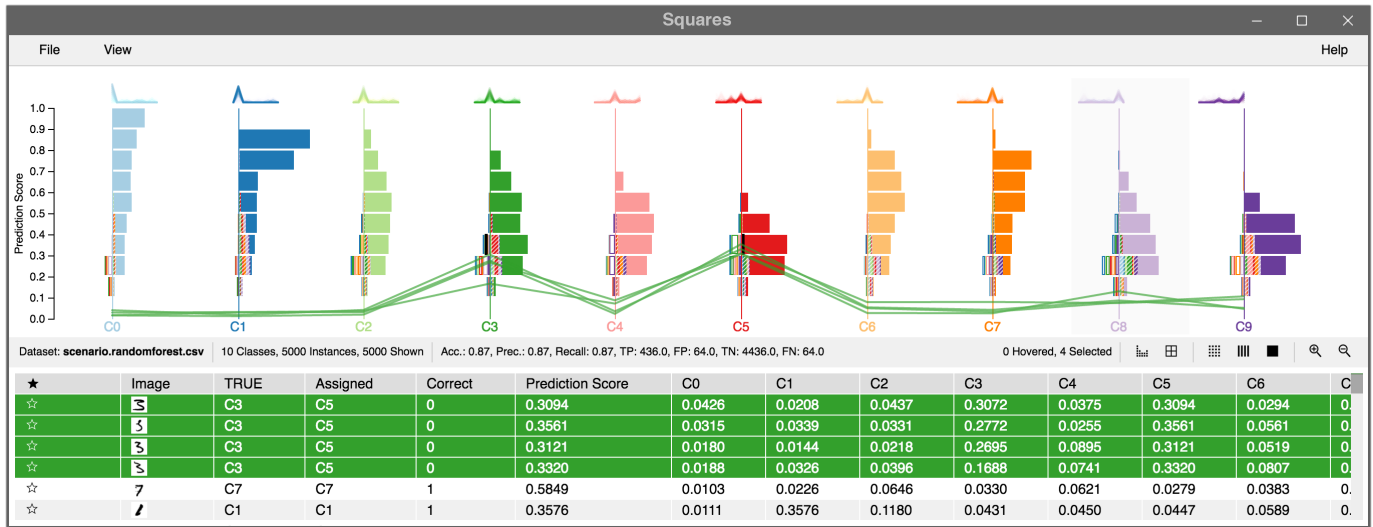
Squares

File View Help

1.0
0.9
0.8
0.7
0.6
0.5
0.4
0.3
0.2
0.1
0.0

Prediction Score

C0 C1 C2 C3 C4 C5 C6 C7 C8 C9

Dataset: scenario.randomforest.csv | 10 Classes, 5000 Instances, 5000 Shown | Acc.: 0.87, Prec.: 0.87, Recall: 0.87, TP: 436.0, FP: 64.0, TN: 4436.0, FN: 64.0 | 0 Hovered, 4 Selected

| ★ | Image | TRUE | Assigned | Correct | Prediction Score | C0 | C1 | C2 | C3 | C4 | C5 | C6 | C |
|---|---|---|---|---|---|---|---|---|---|---|---|---|---|
| ☆ | 3 | C3 | C5 | 0 | 0.3094 | 0.0426 | 0.0208 | 0.0437 | 0.3072 | 0.0375 | 0.3094 | 0.0294 | 0. |
| ☆ | 3 | C3 | C5 | 0 | 0.3561 | 0.0315 | 0.0339 | 0.0331 | 0.2772 | 0.0255 | 0.3561 | 0.0561 | 0. |
| ☆ | 3 | C3 | C5 | 0 | 0.3121 | 0.0180 | 0.0144 | 0.0218 | 0.2695 | 0.0895 | 0.3121 | 0.0519 | 0. |
| ☆ | 3 | C3 | C5 | 0 | 0.3320 | 0.0188 | 0.0326 | 0.0396 | 0.1688 | 0.0741 | 0.3320 | 0.0807 | 0. |
| ☆ | 7 | C7 | C7 | 1 | 0.5849 | 0.0103 | 0.0226 | 0.0646 | 0.0330 | 0.0621 | 0.0279 | 0.0383 | 0. |
| ☆ | 1 | C1 | C1 | 1 | 0.3576 | 0.0111 | 0.3576 | 0.1180 | 0.0431 | 0.0450 | 0.0447 | 0.0589 | 0. |